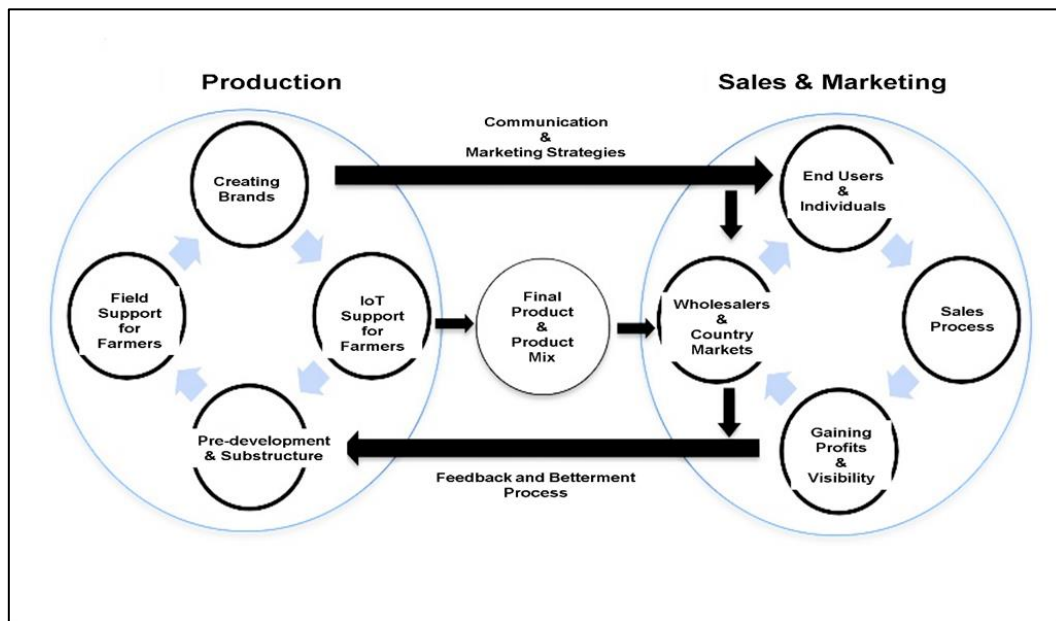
Production

Sales & Marketing

Communication
&
Marketing Strategies

Creating Brands

Field Support for Farmers

IoT Support for Farmers

Pre-development & Substructure

Final Product & Product Mix

End Users & Individuals

Wholesalers & Country Markets

Sales Process

Gaining Profits & Visibility

Feedback and Betterment Process